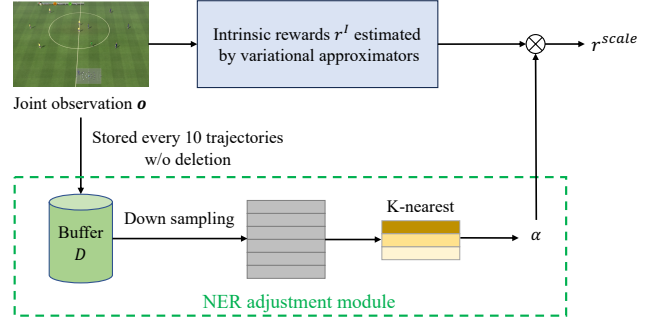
Intrinsic rewards $r^I$ estimated by variational approximators

$r^{scale}$

Joint observation $\boldsymbol{o}$

Stored every 10 trajectories w/o deletion

Buffer $D$

Down sampling

K-nearest

$\alpha$

NER adjustment module